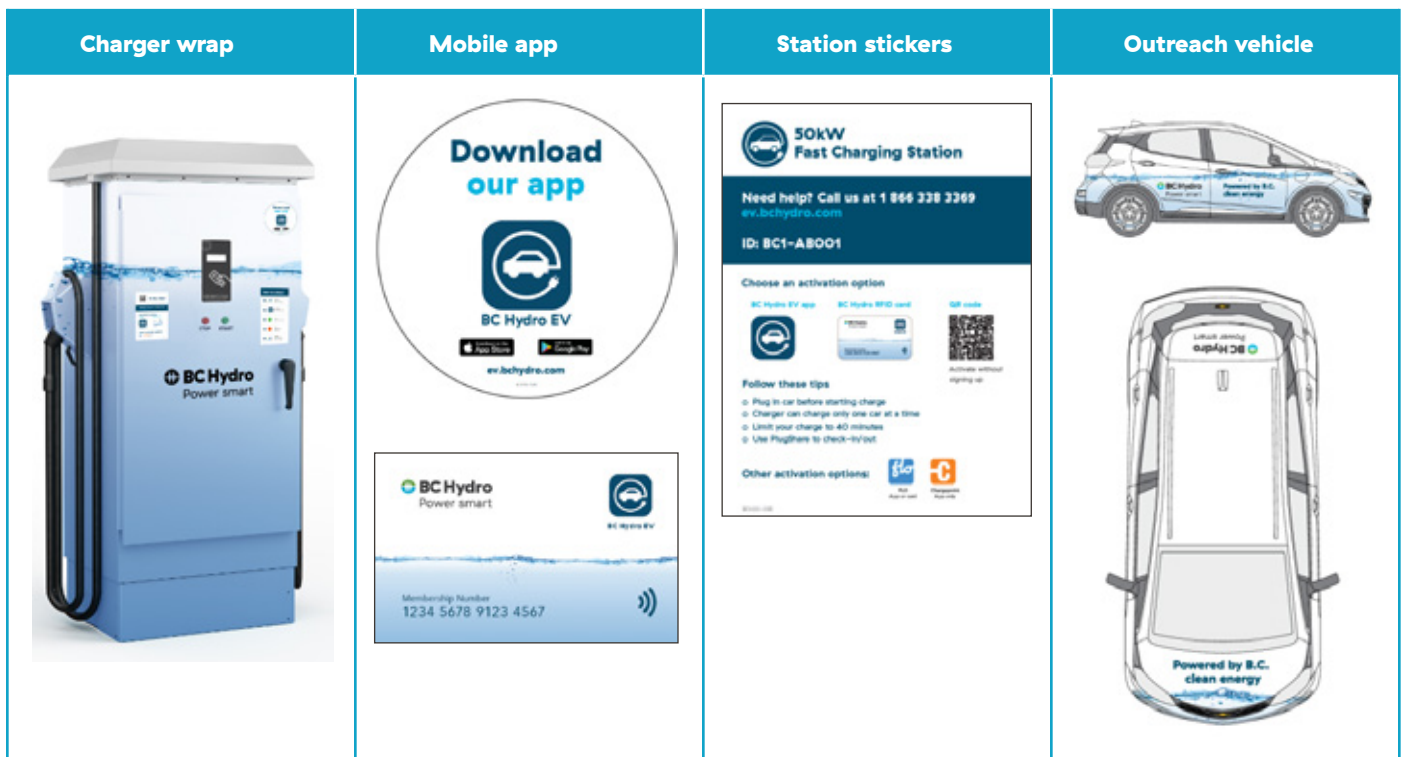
| Charger wrap | Mobile app | Station stickers | Outreach vehicle |
|---|---|---|---|
| BC Hydro Power smart | Download our app BC Hydro EV App Store Google Play ev.bchydro.com | 50kW Fast Charging Station Need help? Call us at 1 866 338 3369 ev.bchydro.com ID: BC1-AB001 Choose an activation option BC Hydro EV app BC Hydro RFID card QR code Activate without signing up Follow these tips Plug in car before starting charge Charger can charge only one car at a time Limit your charge to 40 minutes Use PlugShare to check-in/out Other activation options: | BC Hydro Power smart Powered by B.C. clean energy |
| | BC Hydro Power smart BC Hydro EV Membership Number 1234 5678 9123 4567 | | BC Hydro Power smart Powered by B.C. clean energy |